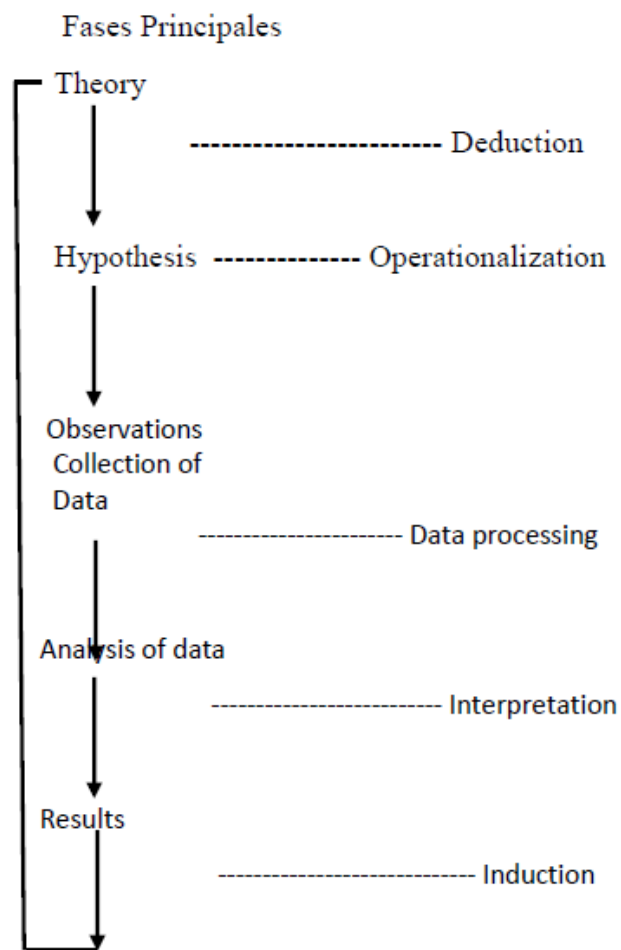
Fases Principales

Theory

------------------------ Deduction

Hypothesis ------------- Operationalization

Observations
Collection of
Data

---------------------- Data processing

Analysis of data

------------------------- Interpretation

Results

--------------------------- Induction